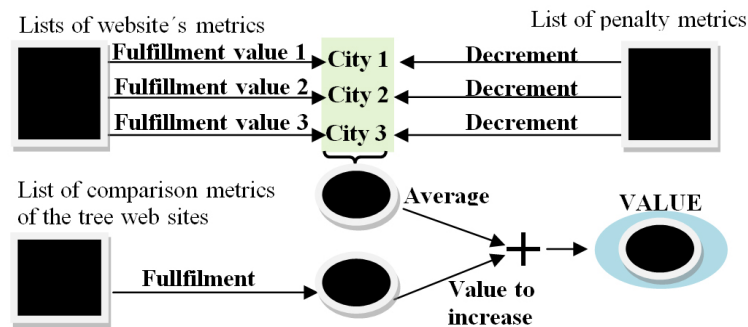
Lists of website´s metrics

List of penalty metrics

Fulfillment value 1

Fulfillment value 2

Fulfillment value 3

City 1

City 2

City 3

Decrement

Decrement

Decrement

List of comparison metrics of the tree web sites

Average

VALUE

+

Fullfilment

Value to increase